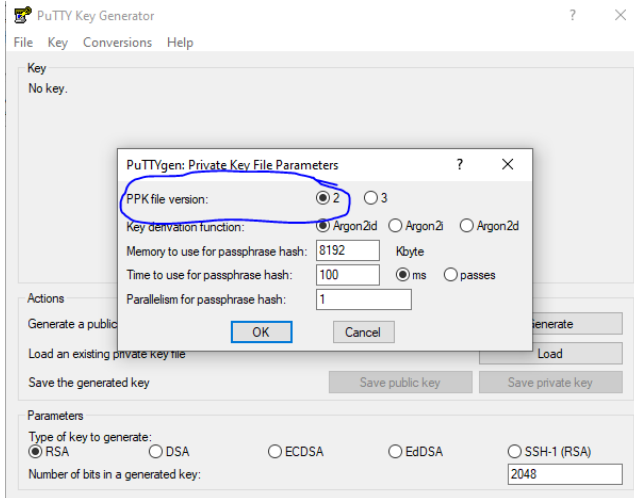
PuTTY Key Generator
?
X
File Key Conversions Help
Key
No key.
PuTTYgen: Private Key File Parameters
?
X
PPK file version: 2 3
Key derivation function: Argon2id Argon2i Argon2d
Memory to use for passphrase hash: 8192 Kbyte
Time to use for passphrase hash: 100 ms passes
Parallelism for passphrase hash: 1
OK
Cancel
Actions
Generate a public
Generate
Load an existing private key file
Load
Save the generated key
Save public key
Save private key
Parameters
Type of key to generate:
RSA DSA ECDSA EdDSA SSH-1 (RSA)
Number of bits in a generated key:
2048